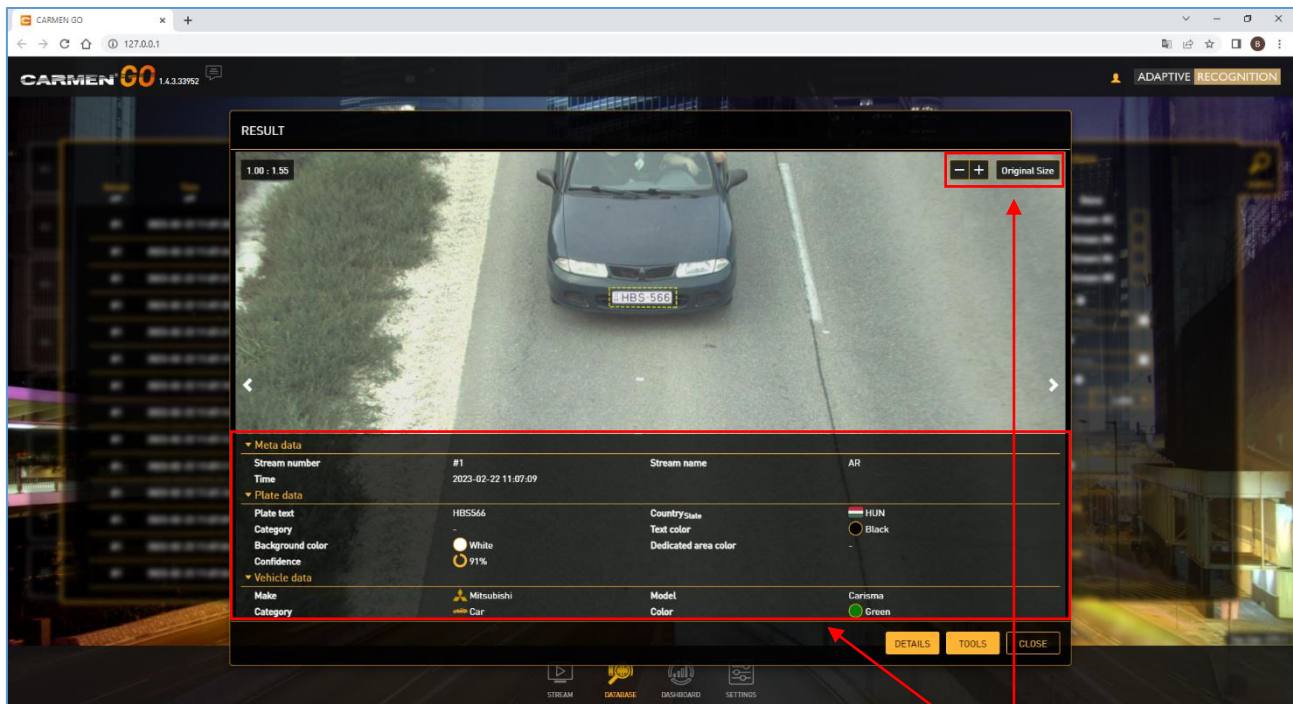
CARMEN GO ×
127.0.0.1

CARMEN GO 1.4.3.33952

ADAPTIVE RECOGNITION

RESULT

1.00 : 1.55

Original Size

HBS 566

Meta data

| Stream number | #1 | Stream name | AR |
|---|---|---|---|
| Time | 2023-02-22 11:07:09 | | |

Plate data

| Plate text | HBS566 | Country$_{State}$ | HUN |
|---|---|---|---|
| Category | - | Text color | Black |
| Background color | White | Dedicated area color | - |
| Confidence | 91% | | |

Vehicle data

| Make | Mitsubishi | Model | Carisma |
|---|---|---|---|
| Category | Car | Color | Green |

DETAILS TOOLS CLOSE

STREAM DATABASE DASHBOARD SETTINGS